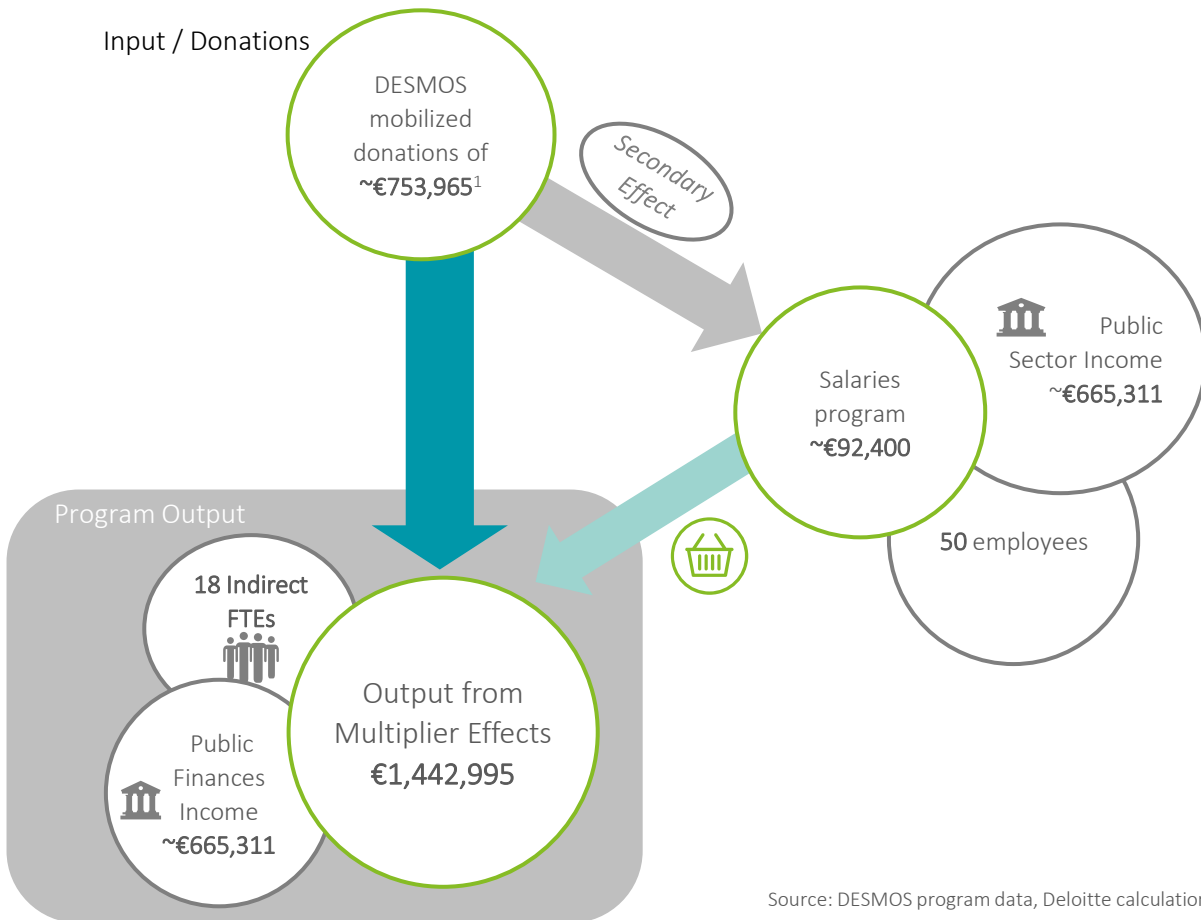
Input / Donations

DESMOS mobilized donations of ~€753,965$^{1}$

Secondary Effect

Salaries program ~€92,400

Public Sector Income ~€665,311

50 employees

Program Output

18 Indirect FTEs

Public Finances Income ~€665,311

Output from Multiplier Effects €1,442,995

Source: DESMOS program data, Deloitte calculation